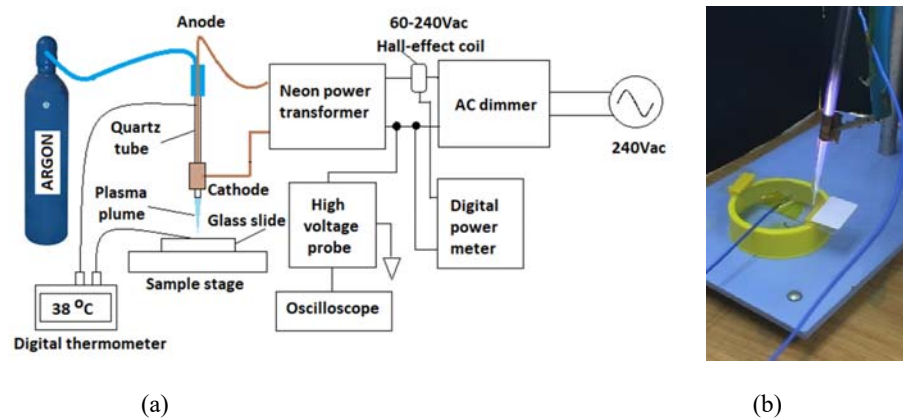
Anode

60-240Vac

Hall-effect coil

ARGON

Quartz tube

Neon power transformer

AC dimmer

240Vac

Cathode

Plasma plume

Glass slide

High voltage probe

Digital power meter

Sample stage

38 $^{o}$C

Oscilloscope

Digital thermometer

(a)

(b)